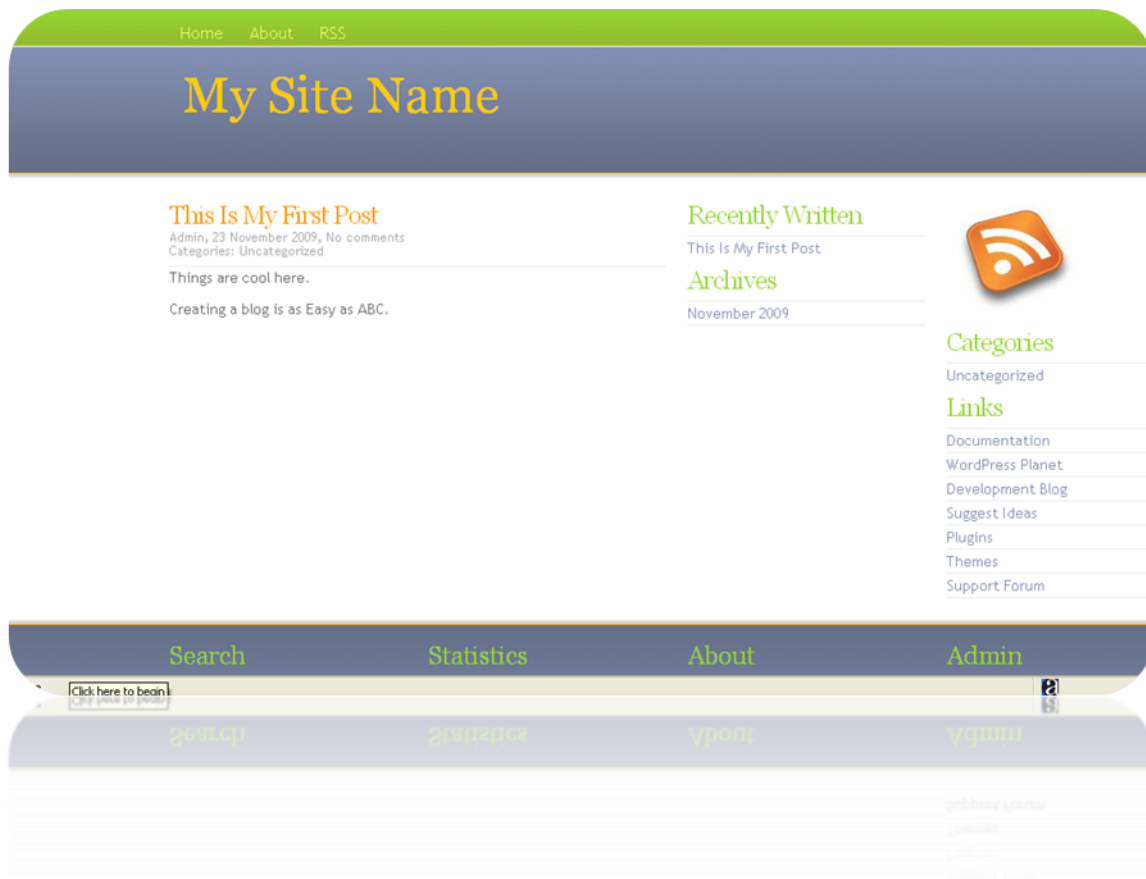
Home About RSS

My Site Name

This Is My First Post
Admin, 23 November 2009, No comments
Categories: Uncategorized

Things are cool here.

Creating a blog is as Easy as ABC.

Recently Written
This Is My First Post

Archives
November 2009

Categories
Uncategorized

Links
Documentation
WordPress Planet
Development Blog
Suggest Ideas
Plugins
Themes
Support Forum

Search
Statistics
About
Admin

Click here to begin